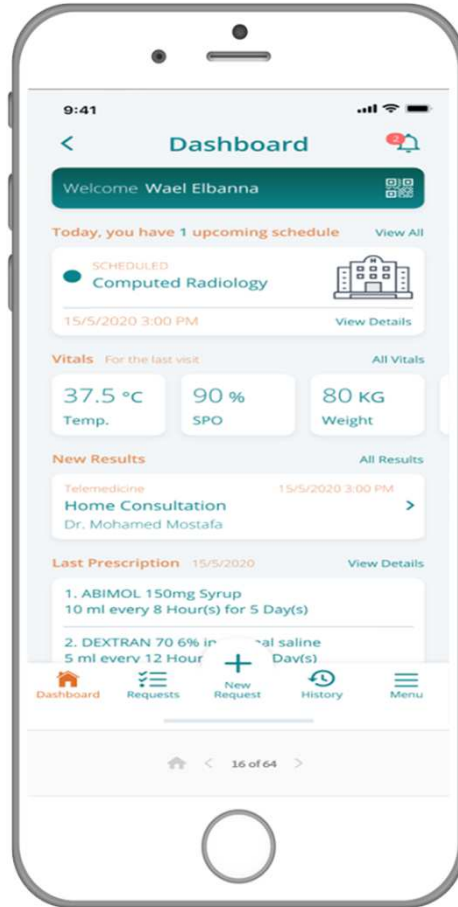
9:41

<

Dashboard

2

Welcome Wael Elbanna

Today, you have 1 upcoming schedule

View All

SCHEDULED

Computed Radiology

15/5/2020 3:00 PM

View Details

Vitals For the last visit

All Vitals

37.5 °C
Temp.

90 %
SPO

80 KG
Weight

New Results

All Results

Telemedicine

15/5/2020 3:00 PM

Home Consultation

Dr. Mohamed Mostafa

>

Last Prescription 15/5/2020

View Details

1. ABIMOL 150mg Syrup
10 ml every 8 Hour(s) for 5 Day(s)

2. DEXTRAN 70 6% in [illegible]al saline
5 ml every 12 Hour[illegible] Day(s)

Dashboard

Requests

+

New Request

History

Menu

16 of 64